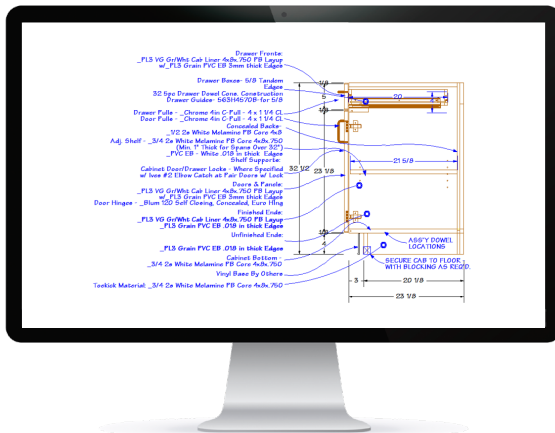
Drawer Fronts:
_PL3 VG Gr/Wht Cab Liner 4x8x.750 PB Layup w/_PL3 Grain PVC EB 3mm thick Edges

Drawer Boxes- 5/8 Tandem Edge
32 Spc Drawer Dowel Cons. Construction
Drawer Guides- 563H4570B- for 5/8

Drawer Pulls - _Chrome 4in C-Pull - 4 x 1 1/4 CL
Door Pulls - _Chrome 4in C-Pull - 4 x 1 1/4 CL

Concealed Backs
_1/2 2s White Melamine PB Core 4x8

Adj. Shelf - _3/4 2s White Melamine PB Core 4x8x.750
(Min. 1" thick for Spans Over 32")
_PVC EB - White .018 in thick Edges

Shelf Supports:
Cabinet Door/Drawer Locks - Where Specified w/ Ives #2 Elbow Catch at Pair Doors w/ Lock

Doors & Panels:
_PL3 VG Gr/Wht Cab Liner 4x8x.750 PB Layup w/_PL3 Grain PVC EB 3mm thick Edges
Door Hinges - _Blum 120 Self Closing, Concealed, Euro Hing

Finished Ends:
_PL3 VG Gr/Wht Cab Liner 4x8x.750 PB Layup
_PL3 Grain PVC EB .018 in thick Edges

Unfinished Ends:
_PL3 Grain PVC EB .018 in thick Edges

Cabinet Bottom -
_3/4 2s White Melamine PB Core 4x8x.750

Vinyl Base By Others

Toekick Material: _3/4 2s White Melamine PB Core 4x8x.750

1/2
5
20
32 1/2
23 1/8
21 5/8
4
ASS'Y DOWEL LOCATIONS
SECURE CAB TO FLOOR WITH BLOCKING AS REQ'D.
3
20 1/8
23 1/8